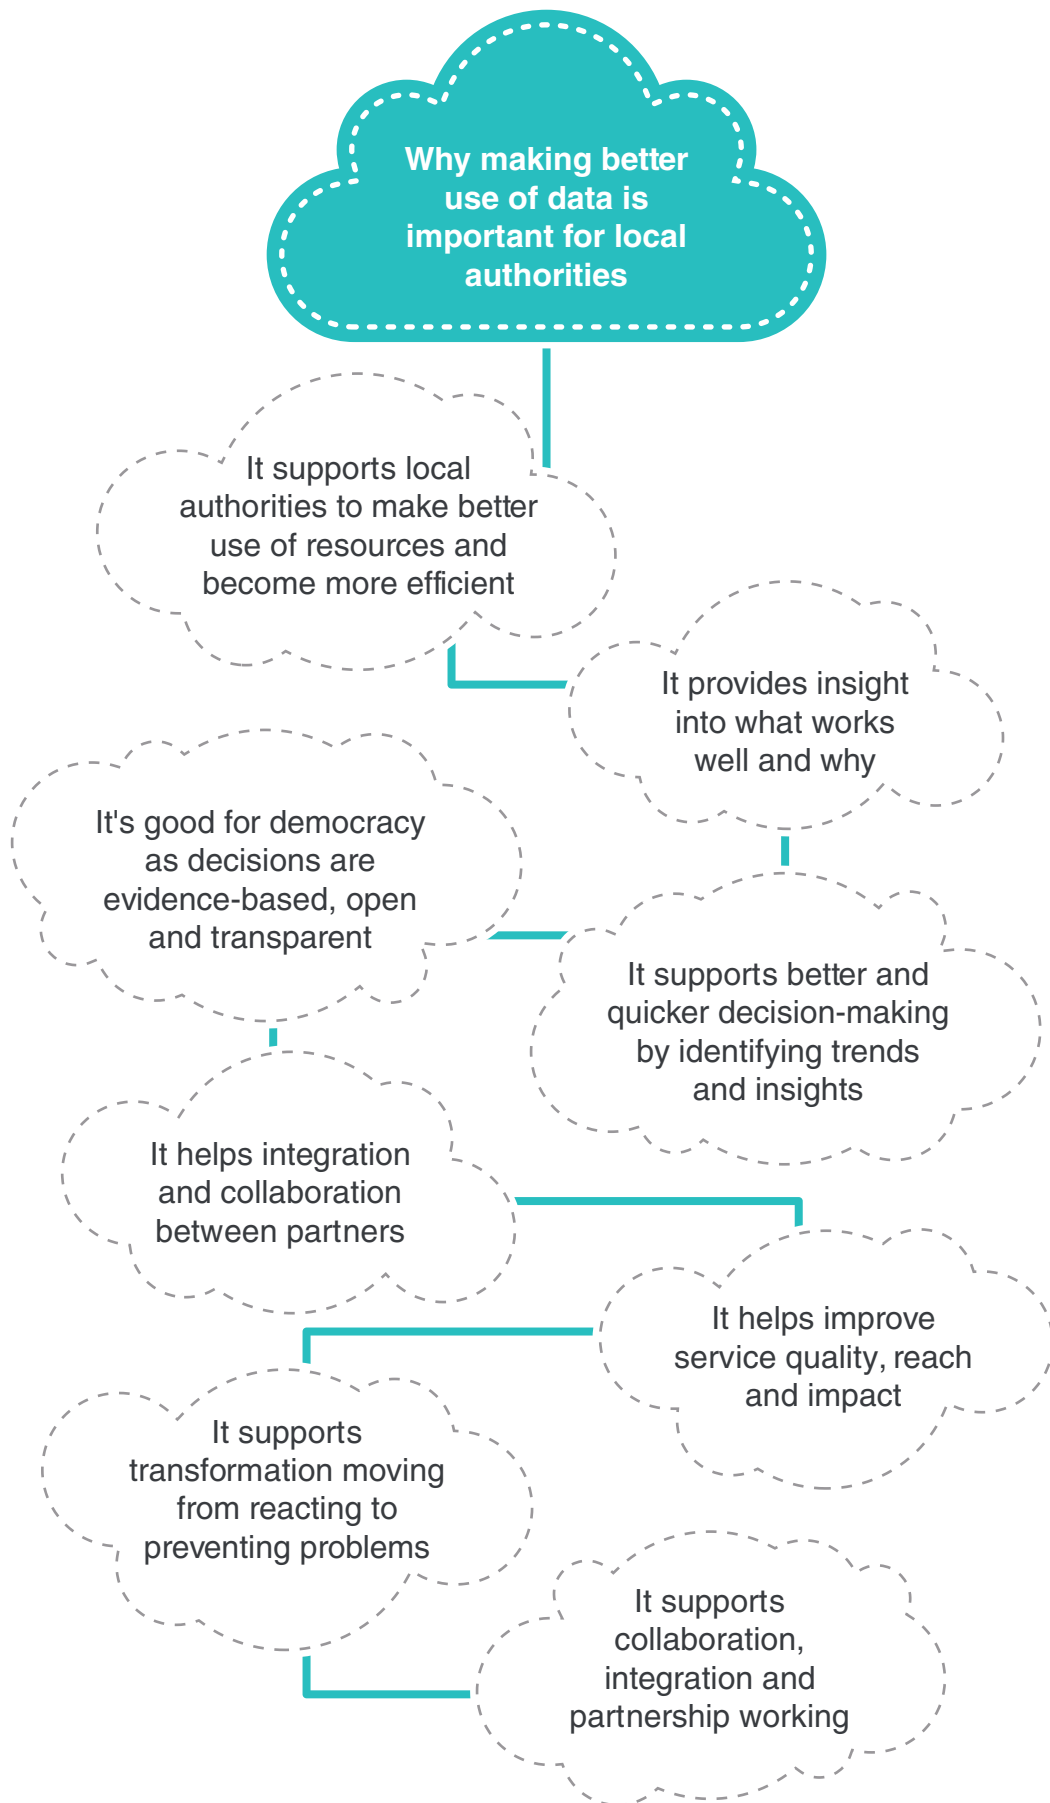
Why making better use of data is important for local authorities

It supports local authorities to make better use of resources and become more efficient

It provides insight into what works well and why

It's good for democracy as decisions are evidence-based, open and transparent

It supports better and quicker decision-making by identifying trends and insights

It helps integration and collaboration between partners

It helps improve service quality, reach and impact

It supports transformation moving from reacting to preventing problems

It supports collaboration, integration and partnership working